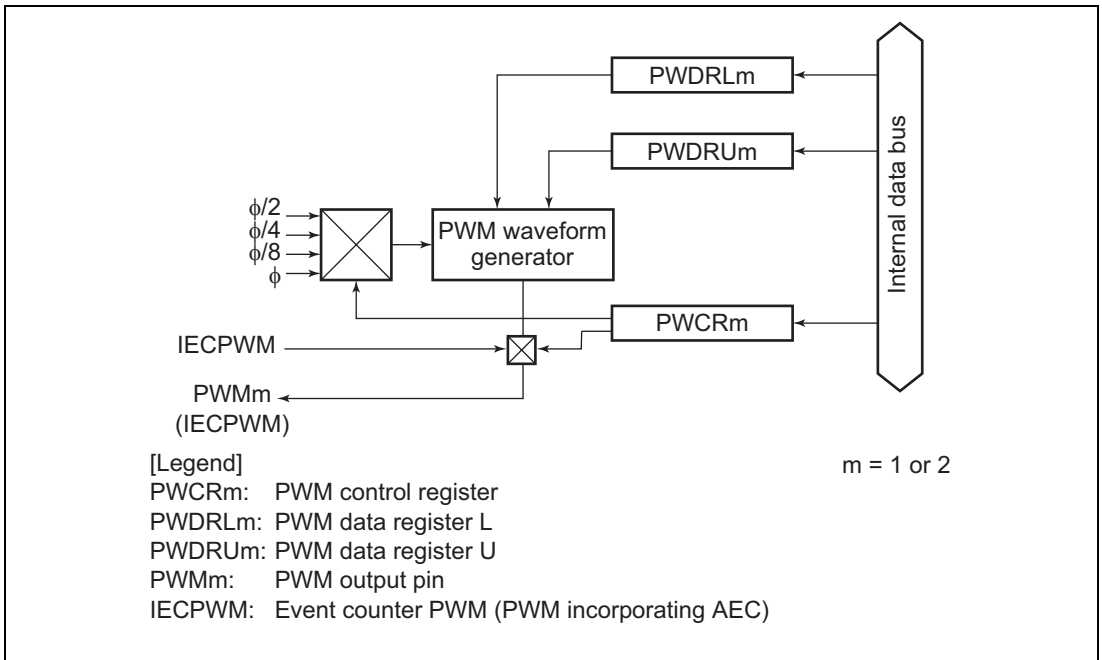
PWDRLm

PWDRUm

Internal data bus

$\phi/2$
$\phi/4$
$\phi/8$
$\phi$

PWM waveform generator

PWCRm

IECPWM

PWMm
(IECPWM)

[Legend]
PWCRm: PWM control register
PWDRLm: PWM data register L
PWDRUm: PWM data register U
PWMm: PWM output pin
IECPWM: Event counter PWM (PWM incorporating AEC)

m = 1 or 2